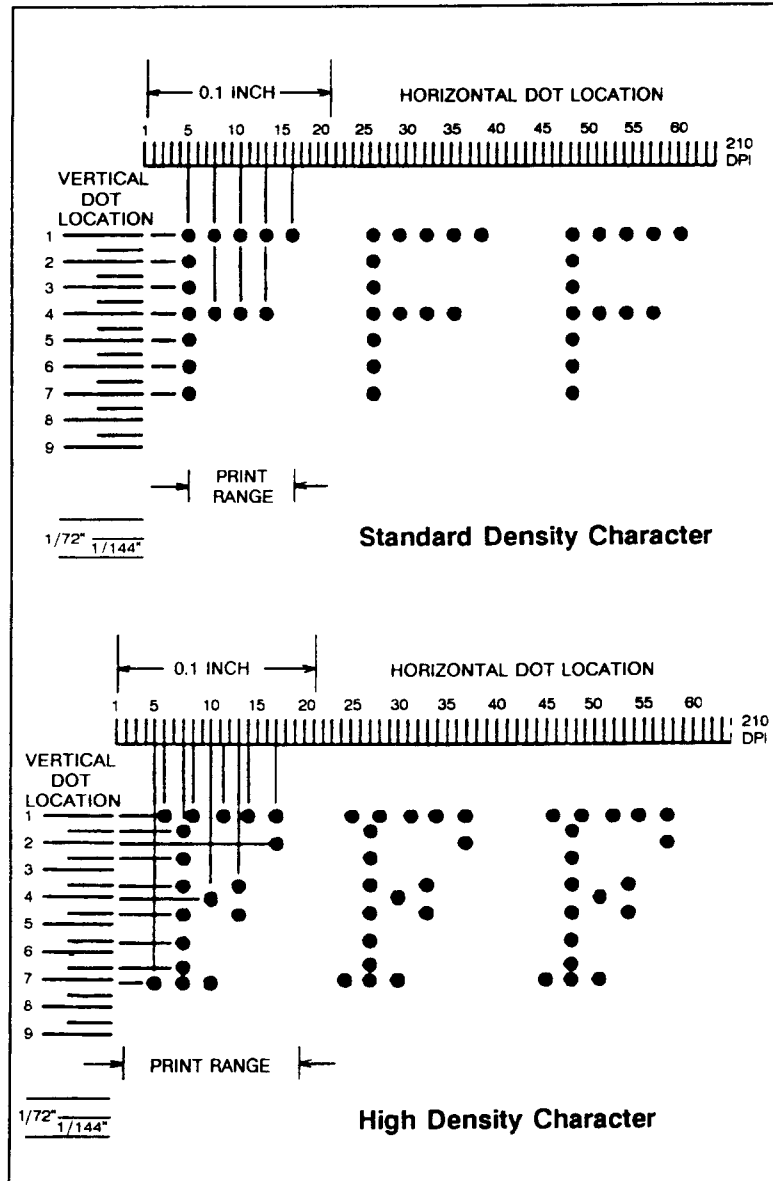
0.1 INCH

HORIZONTAL DOT LOCATION

1 5 10 15 20 25 30 35 40 45 50 55 60

210 DPI

VERTICAL DOT LOCATION

1
2
3
4
5
6
7
8
9

PRINT RANGE

1/72"
1/144"

Standard Density Character

0.1 INCH

HORIZONTAL DOT LOCATION

1 5 10 15 20 25 30 35 40 45 50 55 60

210 DPI

VERTICAL DOT LOCATION

1
2
3
4
5
6
7
8
9

PRINT RANGE

1/72"
1/144"

High Density Character